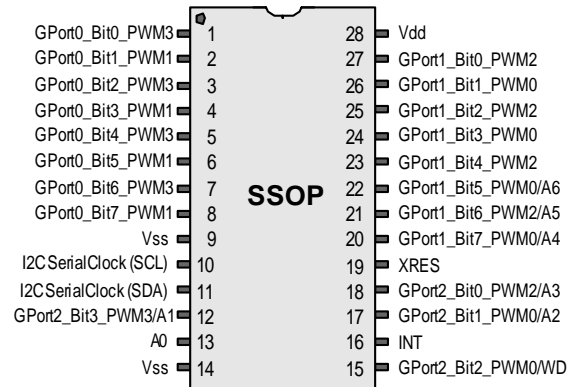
GPort0_Bit0_PWM3 1
GPort0_Bit1_PWM1 2
GPort0_Bit2_PWM3 3
GPort0_Bit3_PWM1 4
GPort0_Bit4_PWM3 5
GPort0_Bit5_PWM1 6
GPort0_Bit6_PWM3 7
GPort0_Bit7_PWM1 8
Vss 9
I2CSerialClock (SCL) 10
I2CSerialClock (SDA) 11
GPort2_Bit3_PWM3/A1 12
A0 13
Vss 14

SSOP

28 Vdd
27 GPort1_Bit0_PWM2
26 GPort1_Bit1_PWM0
25 GPort1_Bit2_PWM2
24 GPort1_Bit3_PWM0
23 GPort1_Bit4_PWM2
22 GPort1_Bit5_PWM0/A6
21 GPort1_Bit6_PWM2/A5
20 GPort1_Bit7_PWM0/A4
19 XRES
18 GPort2_Bit0_PWM2/A3
17 GPort2_Bit1_PWM0/A2
16 INT
15 GPort2_Bit2_PWM0/WD